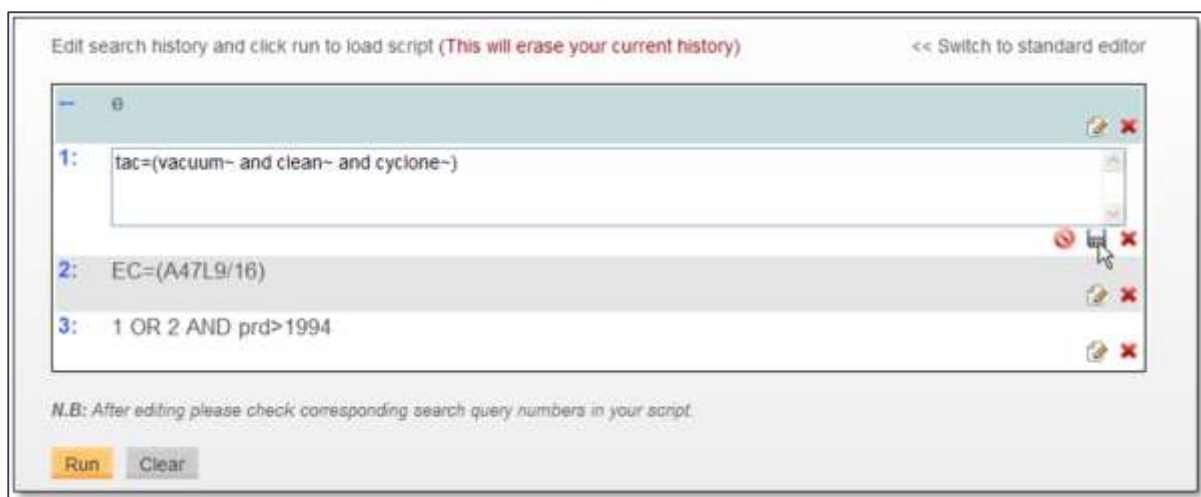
Edit search history and click run to load script (This will erase your current history)

<< Switch to standard editor

–  θ

1: tac=(vacuum~ and clean~ and cyclone~)

2: EC=(A47L9/16)

3: 1 OR 2 AND prd>1994

N.B: After editing please check corresponding search query numbers in your script.

Run  Clear